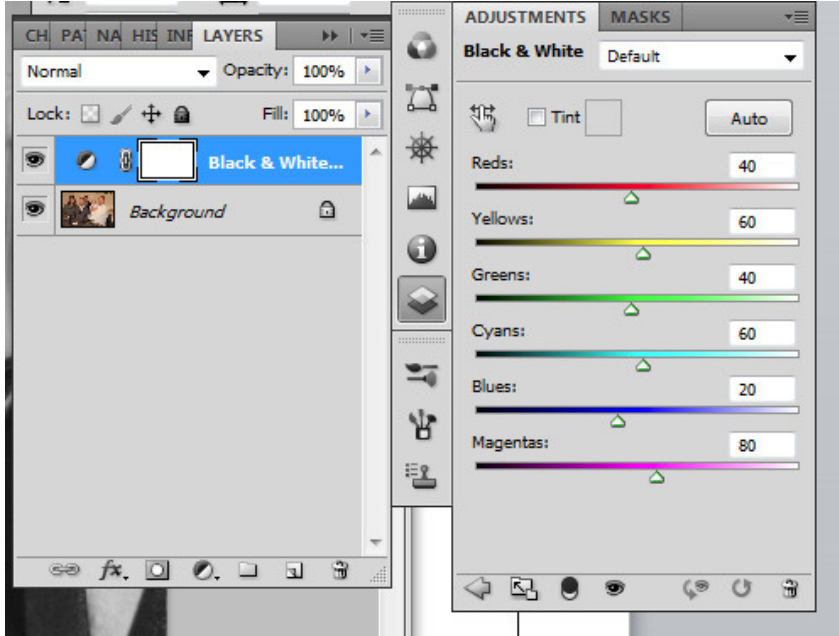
CH PA NA HIS INF LAYERS

Normal

Opacity: 100%

Lock:

Fill: 100%

Black & White...

Background

ADJUSTMENTS MASKS

Black & White

Default

Tint

Auto

Reds: 40

Yellows: 60

Greens: 40

Cyans: 60

Blues: 20

Magentas: 80